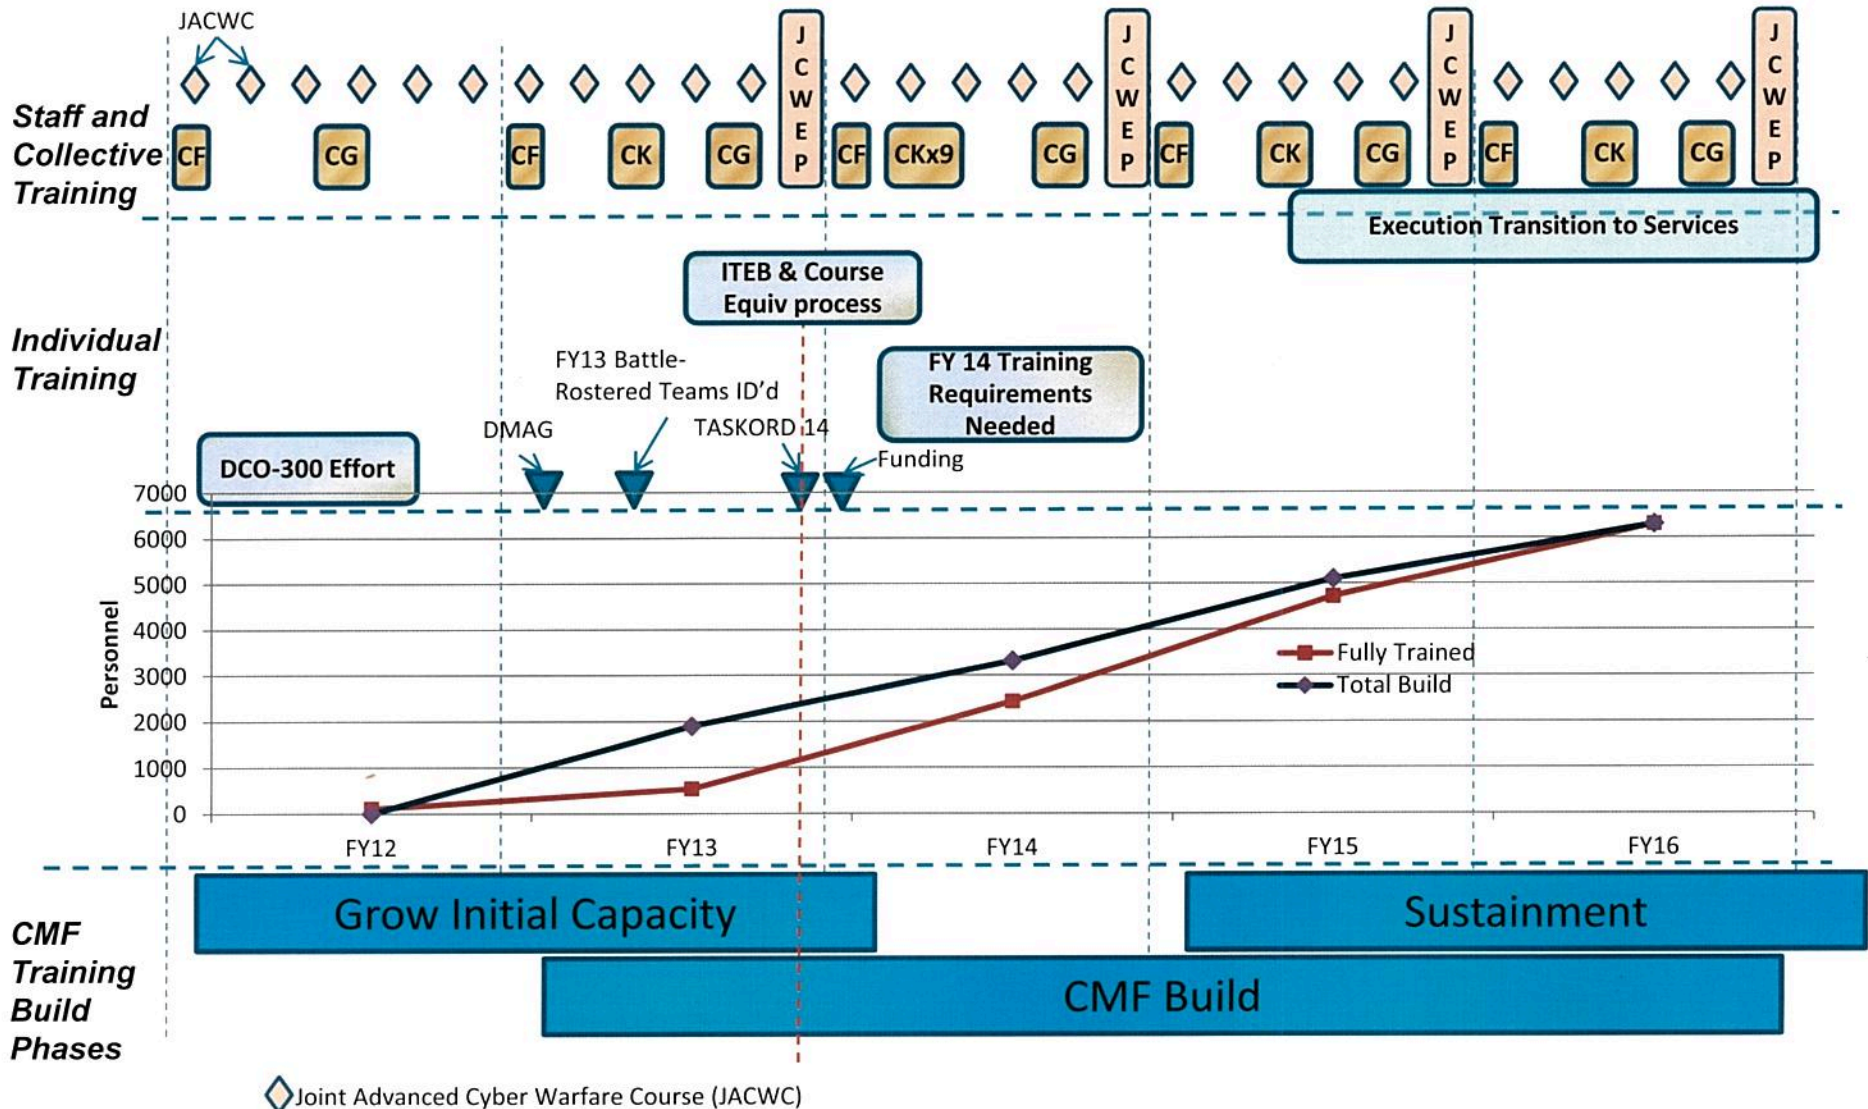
JACWC

Staff and Collective Training

CF CG CF CK CG JCWEP CF CKx9 CG JCWEP CF CK CG JCWEP CF CK CG JCWEP

Execution Transition to Services

ITEB & Course Equiv process

Individual Training

FY13 Battle-Rostered Teams ID'd

FY 14 Training Requirements Needed

DMAG

TASKORD 14

Funding

DCO-300 Effort

7000
6000
5000
4000
3000
2000
1000
0

Personnel

Fully Trained
Total Build

FY12 FY13 FY14 FY15 FY16

CMF Training Build Phases

Grow Initial Capacity

Sustainment

CMF Build

Joint Advanced Cyber Warfare Course (JACWC)